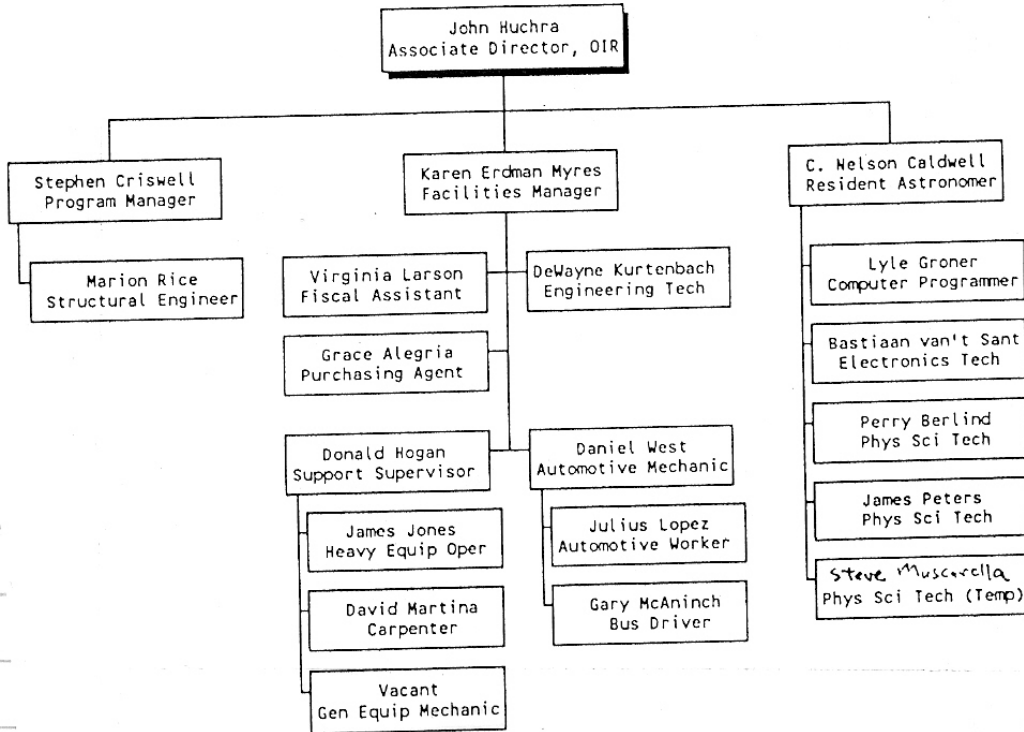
John Huchra
Associate Director, OIR

Stephen Criswell
Program Manager

Marion Rice
Structural Engineer

Karen Erdman Myres
Facilities Manager

Virginia Larson
Fiscal Assistant

DeWayne Kurtenbach
Engineering Tech

Grace Alegria
Purchasing Agent

Donald Hogan
Support Supervisor

James Jones
Heavy Equip Oper

David Martina
Carpenter

Vacant
Gen Equip Mechanic

Daniel West
Automotive Mechanic

Julius Lopez
Automotive Worker

Gary McAninch
Bus Driver

C. Nelson Caldwell
Resident Astronomer

Lyle Groner
Computer Programmer

Bastiaan van't Sant
Electronics Tech

Perry Berlind
Phys Sci Tech

James Peters
Phys Sci Tech

Steve Muscarella
Phys Sci Tech (Temp)